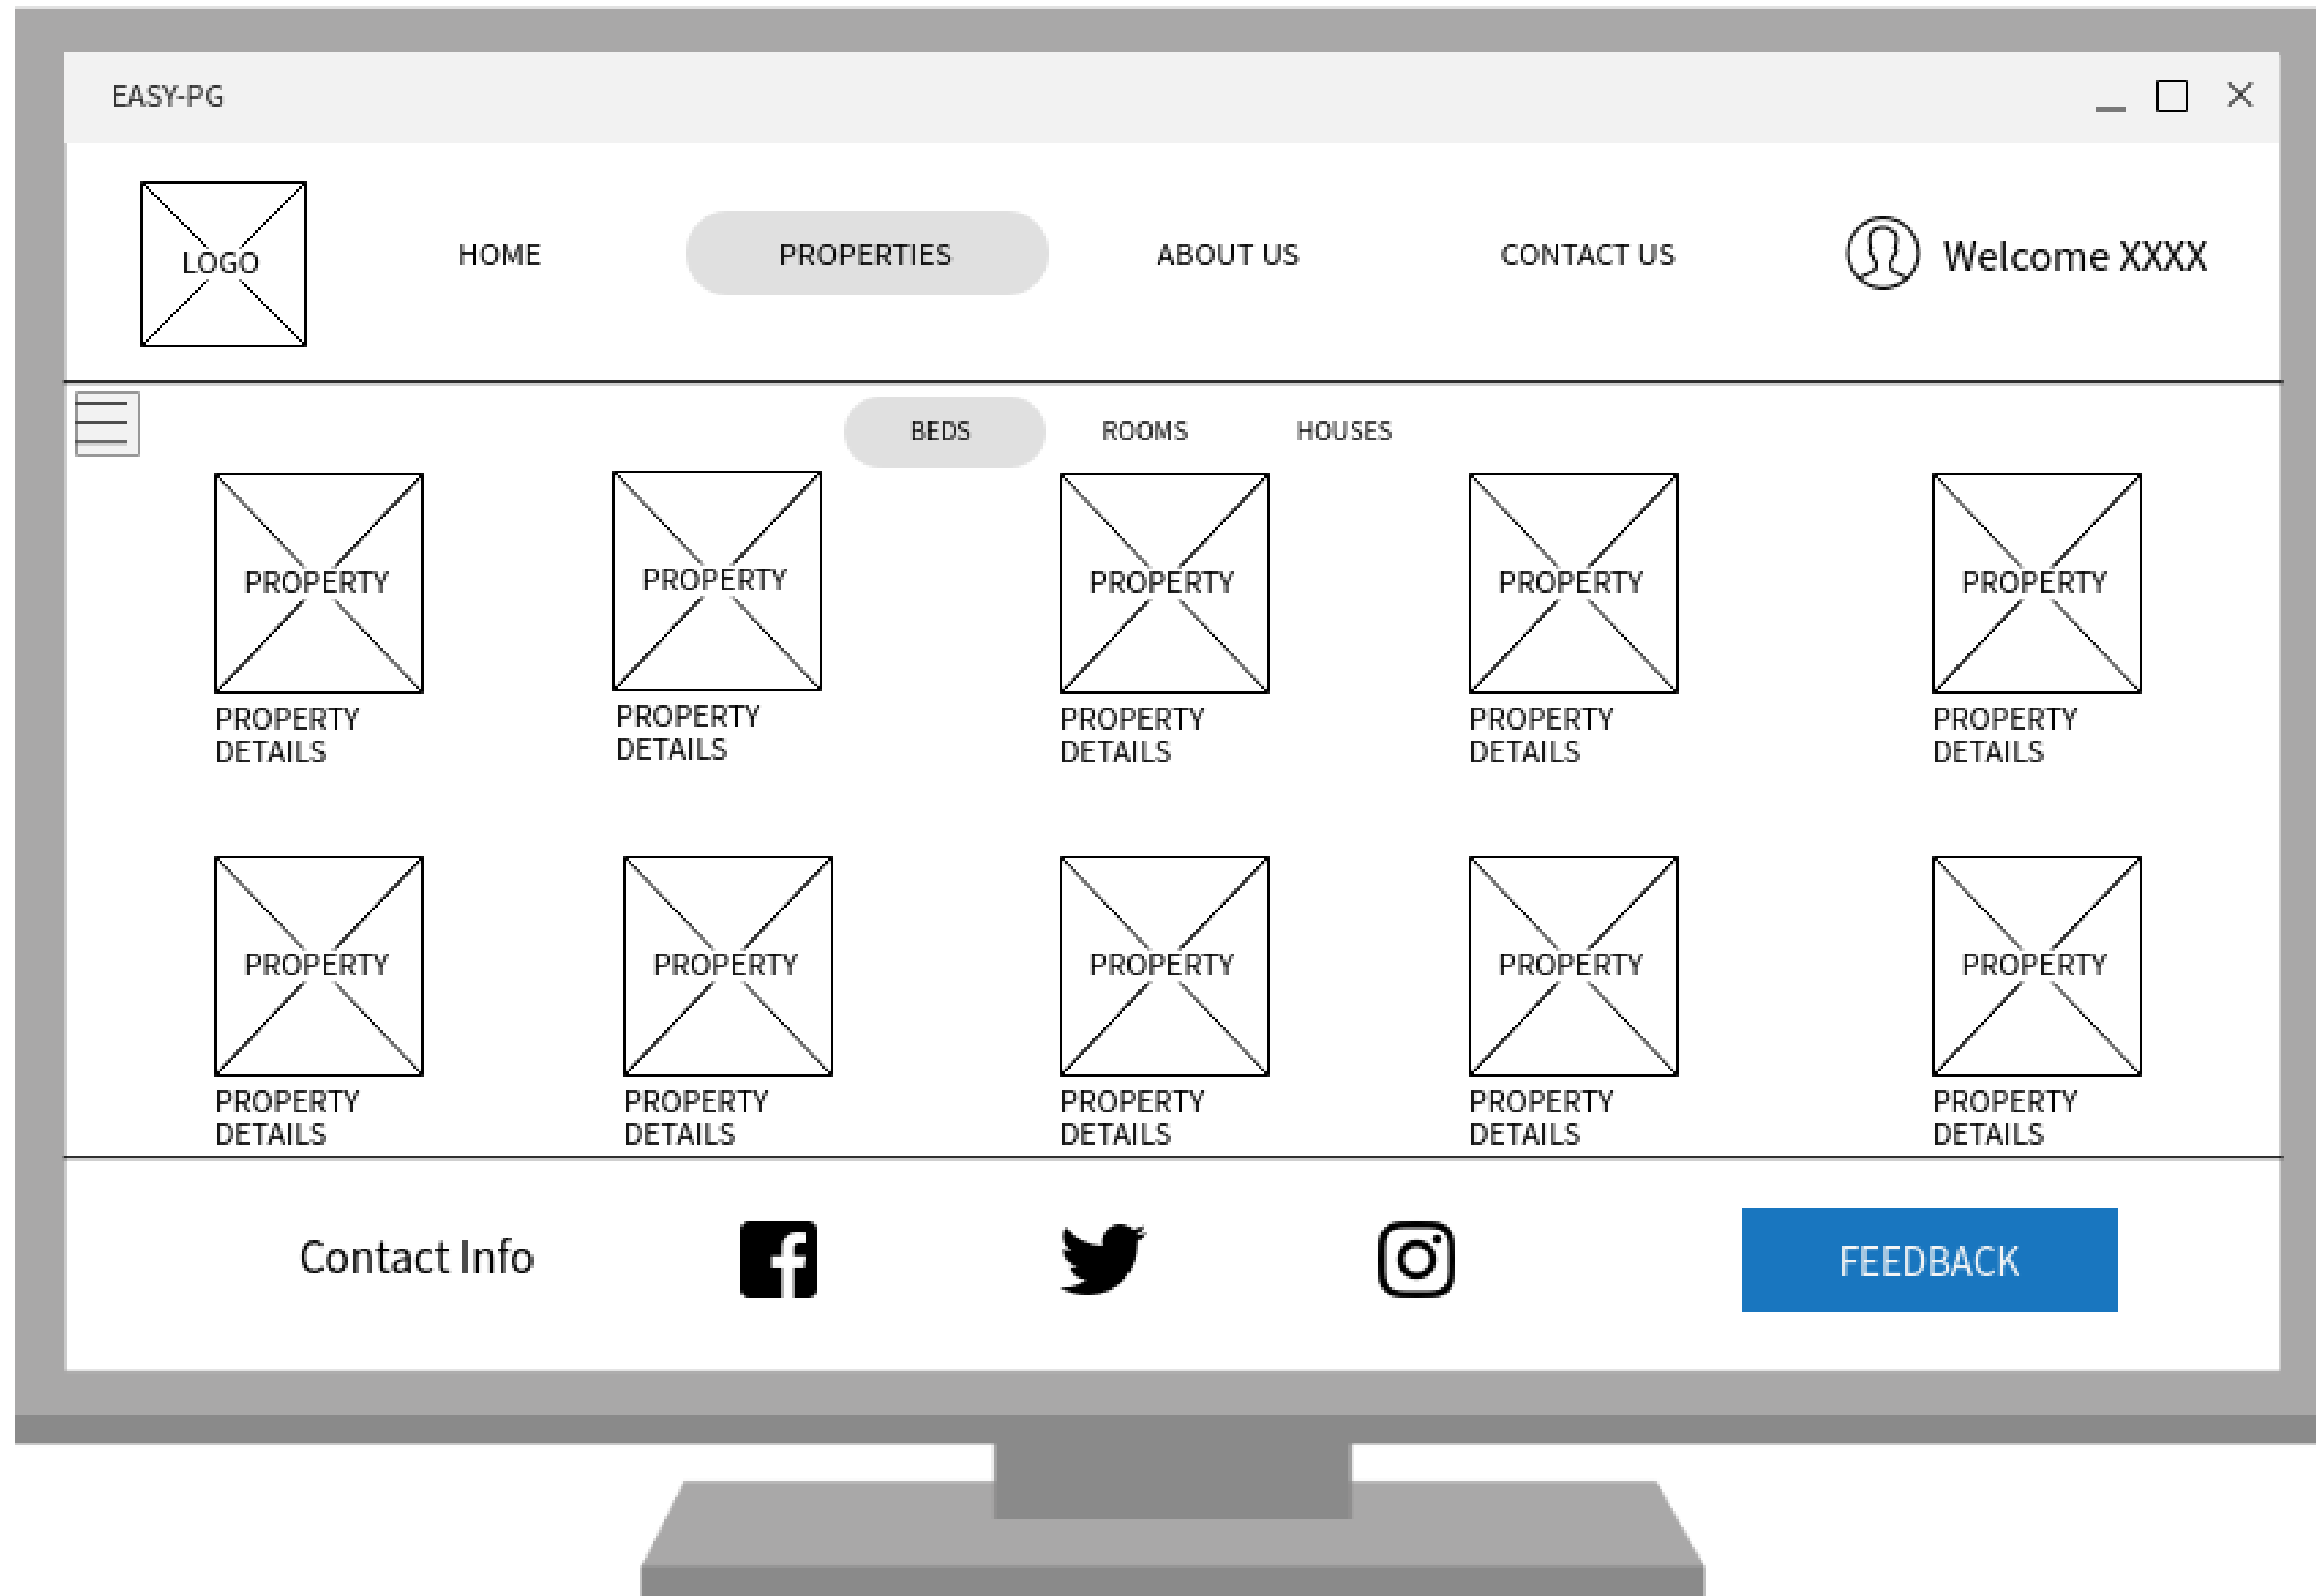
EASY-PG

LOGO

HOME

PROPERTIES

ABOUT US

CONTACT US

Welcome XXXX

BEDS

ROOMS

HOUSES

PROPERTY

PROPERTY DETAILS

PROPERTY

PROPERTY DETAILS

PROPERTY

PROPERTY DETAILS

PROPERTY

PROPERTY DETAILS

PROPERTY

PROPERTY DETAILS

PROPERTY

PROPERTY DETAILS

PROPERTY

PROPERTY DETAILS

PROPERTY

PROPERTY DETAILS

PROPERTY

PROPERTY DETAILS

PROPERTY

PROPERTY DETAILS

Contact Info

FEEDBACK